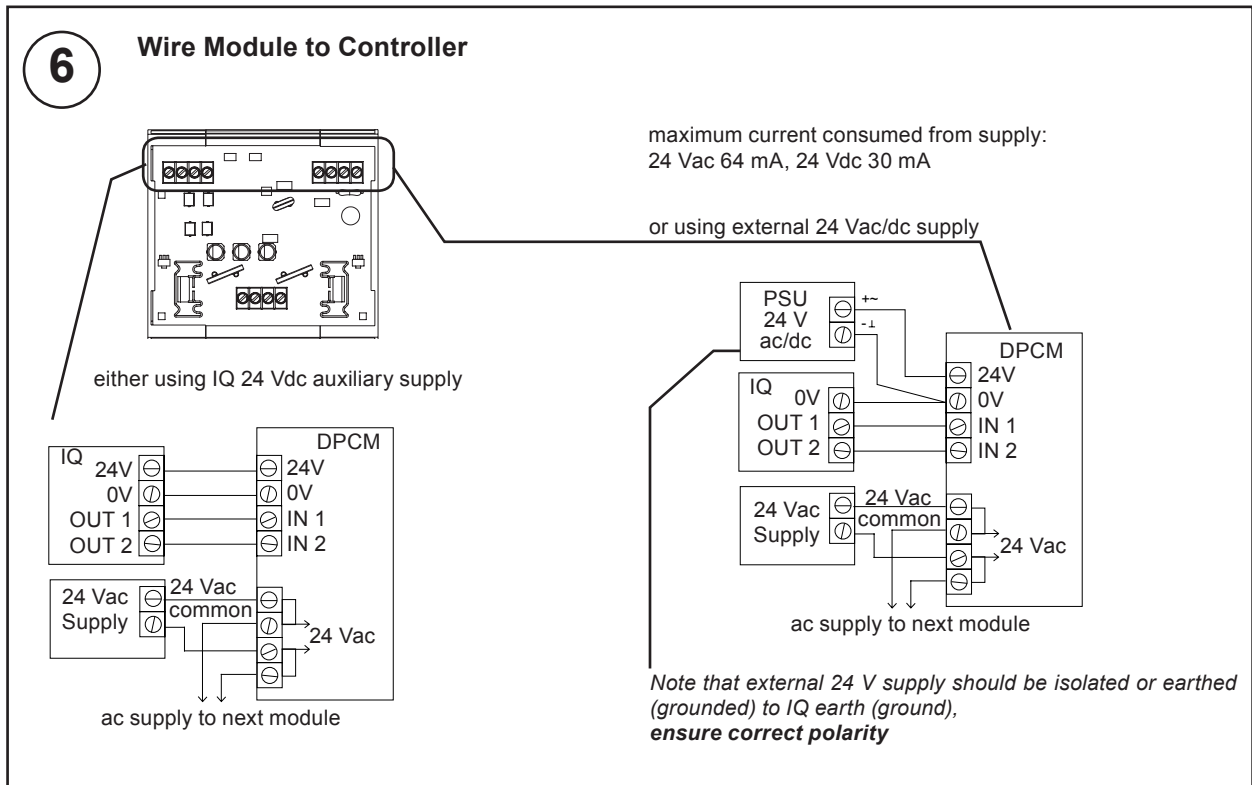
6

Wire Module to Controller

maximum current consumed from supply:
24 Vac 64 mA, 24 Vdc 30 mA

or using external 24 Vac/dc supply

PSU
24 V
ac/dc

+~
-⊥

DPCM
24V
0V
IN 1
IN 2

IQ
0V
OUT 1
OUT 2

24 Vac
Supply

24 Vac
common

24 Vac

ac supply to next module

Note that external 24 V supply should be isolated or earthed (grounded) to IQ earth (ground),
ensure correct polarity

either using IQ 24 Vdc auxiliary supply

IQ
24V
0V
OUT 1
OUT 2

DPCM
24V
0V
IN 1
IN 2

24 Vac
Supply

24 Vac
common

24 Vac

ac supply to next module